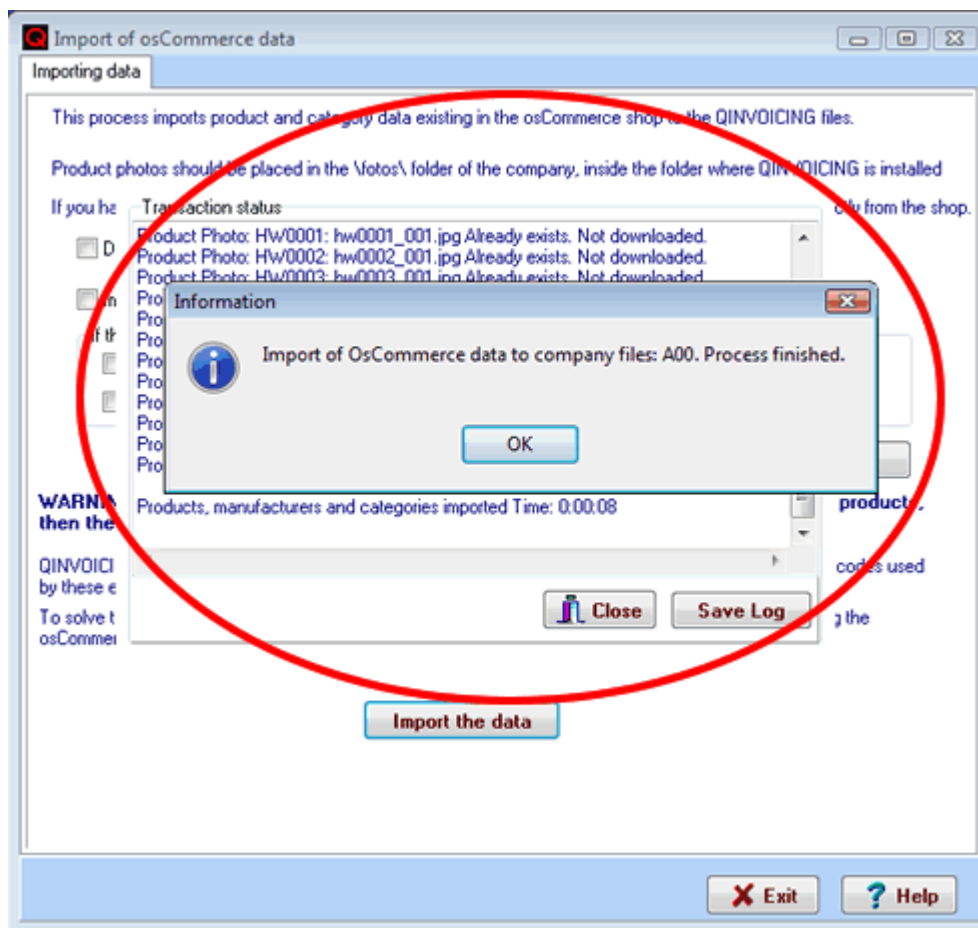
Import of osCommerce data

Importing data

This process imports product and category data existing in the osCommerce shop to the QINVOICING files.

Product photos should be placed in the \fotos\ folder of the company, inside the folder where QINVOICING is installed

If you ha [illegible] ly from the shop.

D

In

If th

WARN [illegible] products, then the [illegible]

QINVOICI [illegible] codes used by these e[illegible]

To solve t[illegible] g the osCommer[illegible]

Transaction status

Product Photo: HW0001: hw0001_001.jpg Already exists. Not downloaded.
Product Photo: HW0002: hw0002_001.jpg Already exists. Not downloaded.
Product Photo: HW0003: hw0003_001.jpg Already exists. Not downloaded.
Pro
Pro
Pro
Pro
Pro
Pro
Pro
Pro
Pro

Products, manufacturers and categories imported Time: 0:00:08

Close

Save Log

Information

Import of OsCommerce data to company files: A00. Process finished.

OK

Import the data

Exit

Help